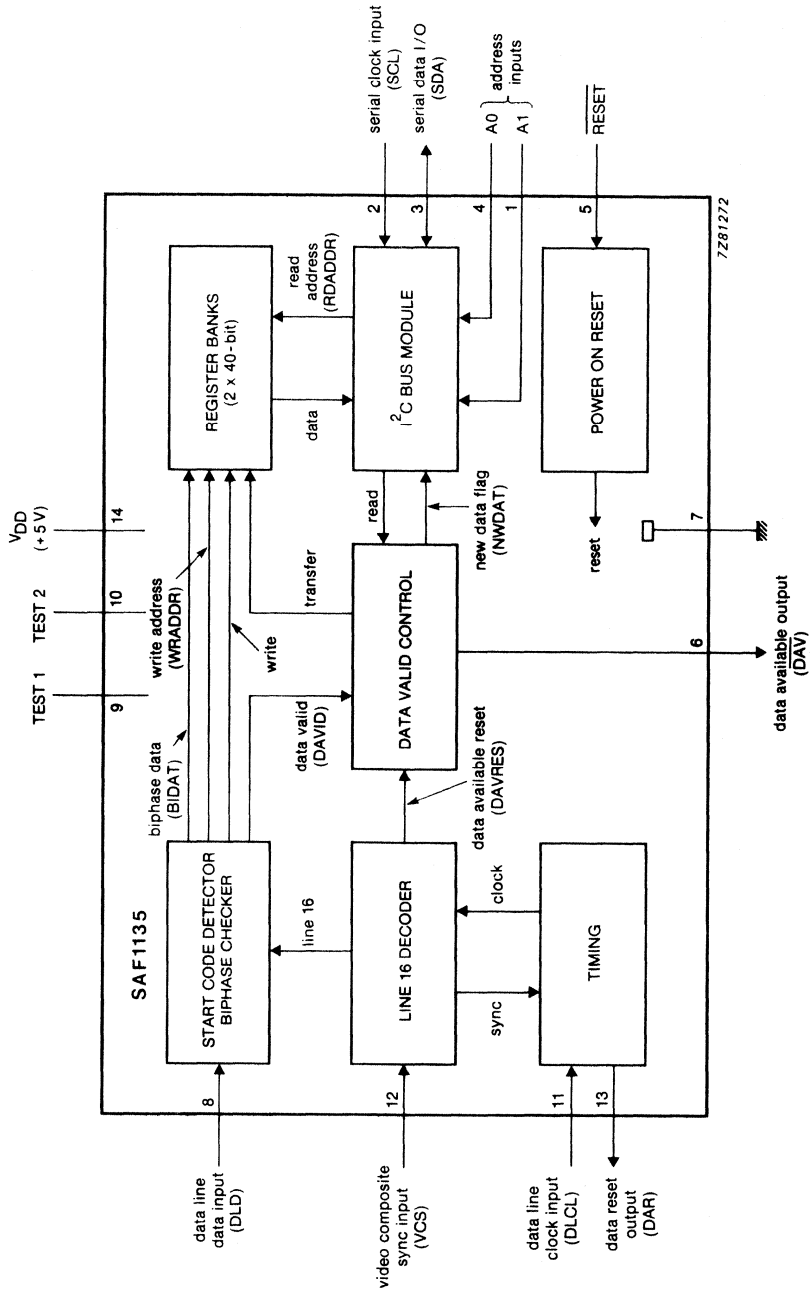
SAF1135

TEST 1
9
TEST 2
10
$V_{DD}$
(+5 V)
14

serial clock input
(SCL)
2
serial data I/O
(SDA)
3
A0
4
A1
1
address inputs
$\overline{RESET}$
5

7Z81272

REGISTER BANKS
(2 x 40-bit)

read address
(RDADDR)

data

$I^2C$ BUS MODULE

POWER ON RESET

reset
7

write address
(WRADDR)

write

biphase data
(BIDAT)

transfer

data valid
(DAVID)

DATA VALID CONTROL

read

new data flag
(NWDAT)

data available output
($\overline{DAV}$)
6

START CODE DETECTOR
BIPHASE CHECKER

line 16

LINE 16 DECODER

data available reset
(DAVRES)

clock

sync

TIMING

8
data line
data input
(DLD)

12
video composite
sync input
(VCS)

11
data line
clock input
(DLCL)

13
data reset
output
(DAR)